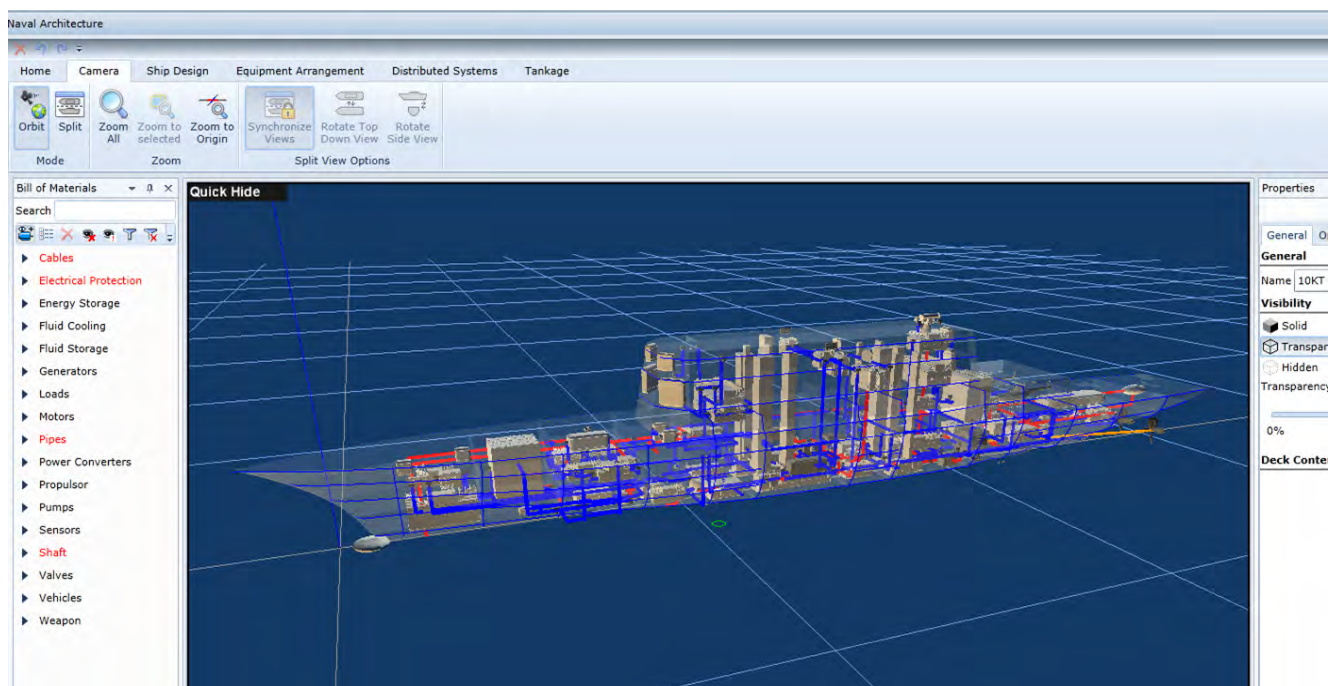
Naval Architecture

Home Camera Ship Design Equipment Arrangement Distributed Systems Tankage

Orbit Split
Mode

Zoom All Zoom to selected Zoom to Origin
Zoom

Synchronize Views Rotate Top Down View Rotate Side View
Split View Options

Bill of Materials
Search

Cables
Electrical Protection
Energy Storage
Fluid Cooling
Fluid Storage
Generators
Loads
Motors
Pipes
Power Converters
Propulsor
Pumps
Sensors
Shaft
Valves
Vehicles
Weapon

Quick Hide

Properties
General O
General
Name 10KT
Visibility
Solid
Transpar
Hidden
Transparency
0%
Deck Conte